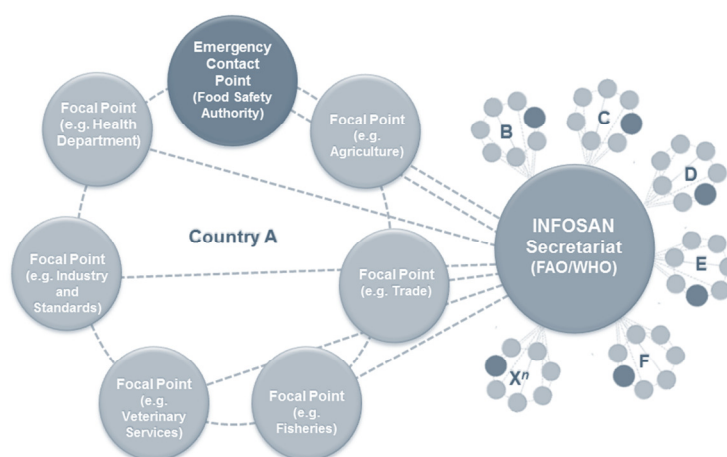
Emergency Contact Point (Food Safety Authority)

Focal Point (e.g. Health Department)

Focal Point (e.g. Agriculture)

Country A

Focal Point (e.g. Industry and Standards)

Focal Point (e.g. Trade)

Focal Point (e.g. Veterinary Services)

Focal Point (e.g. Fisheries)

INFOSAN Secretariat (FAO/WHO)

B

C

D

E

F

X$^n$